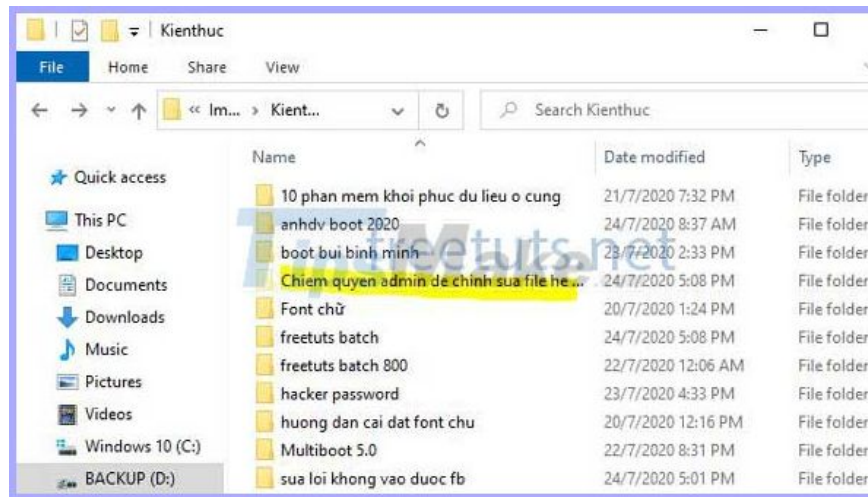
Kienthuc

File Home Share View

« Im... › Kient...

Search Kienthuc

Quick access
This PC
Desktop
Documents
Downloads
Music
Pictures
Videos
Windows 10 (C:)
BACKUP (D:)

| Name | Date modified | Type |
|---|---|---|
| 10 phan mem khoi phuc du lieu o cung | 21/7/2020 7:32 PM | File folder |
| anhdv boot 2020 | 24/7/2020 8:37 AM | File folder |
| boot bui binh minh | 23/7/2020 2:33 PM | File folder |
| Chiem quyen admin de chinh sua file he ... | 24/7/2020 5:08 PM | File folder |
| Font chữ | 20/7/2020 1:24 PM | File folder |
| freetuts batch | 24/7/2020 5:08 PM | File folder |
| freetuts batch 800 | 22/7/2020 12:06 AM | File folder |
| hacker password | 23/7/2020 4:33 PM | File folder |
| huong dan cai dat font chu | 20/7/2020 12:16 PM | File folder |
| Multiboot 5.0 | 22/7/2020 8:31 PM | File folder |
| sua loi khong vao duoc fb | 24/7/2020 5:01 PM | File folder |

freetuts.net